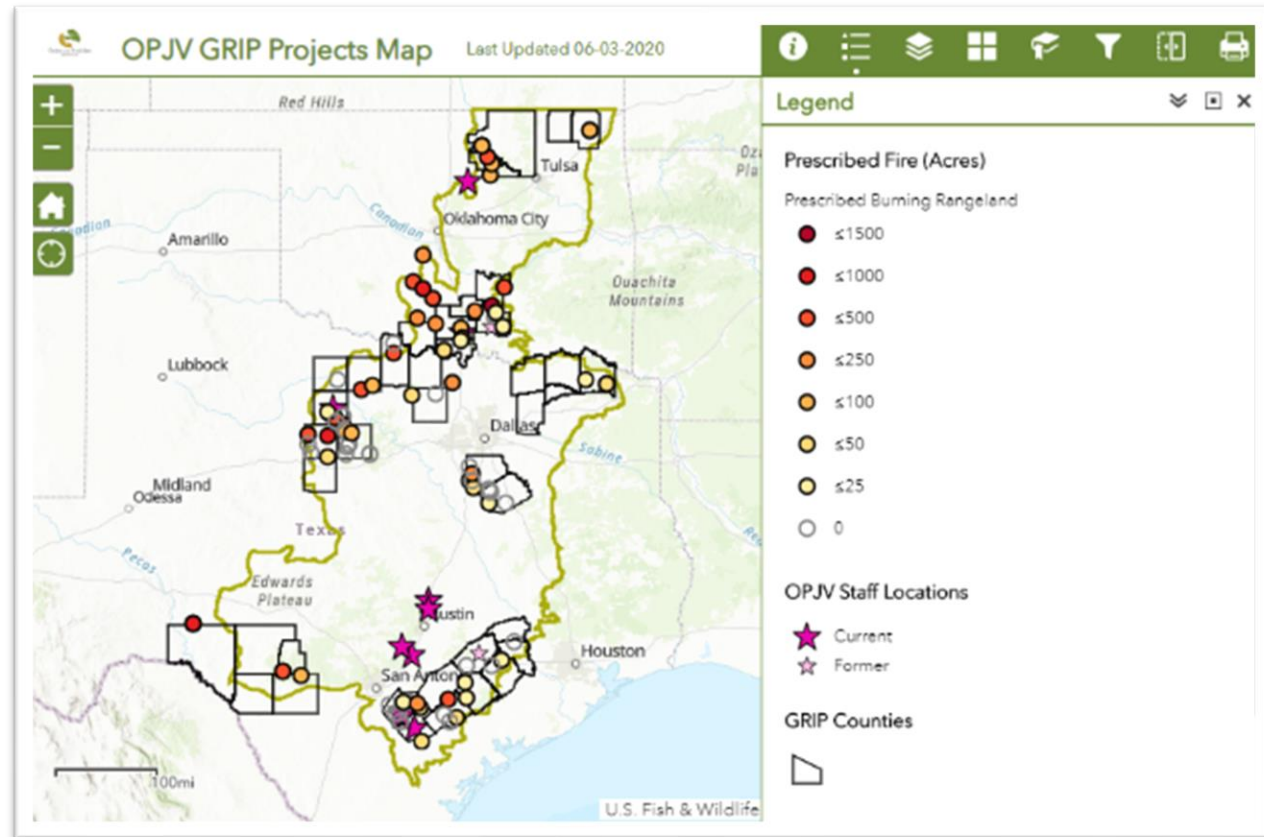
OPJV GRIP Projects Map Last Updated 06-03-2020

Legend

Prescribed Fire (Acres)

Prescribed Burning Rangeland

≤1500

≤1000

≤500

≤250

≤100

≤50

≤25

0

OPJV Staff Locations

Current

Former

GRIP Counties

Red Hills

Tulsa

Oklahoma City

Canadian

Amarillo

Ouachita Mountains

Lubbock

Dallas

Sabine

Midland

Odessa

Texas

Pecos

Edwards Plateau

Austin

Houston

San Anton

100mi

U.S. Fish & Wildlife